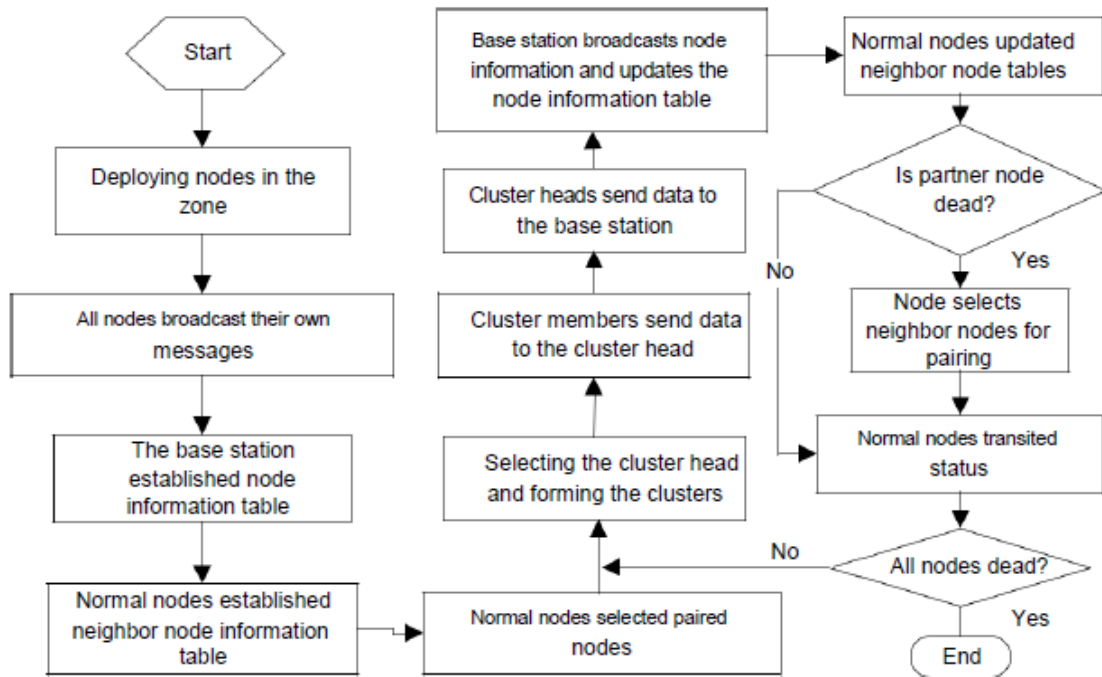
Start

Deploying nodes in the zone

All nodes broadcast their own messages

The base station established node information table

Normal nodes established neighbor node information table

Normal nodes selected paired nodes

Selecting the cluster head and forming the clusters

Cluster members send data to the cluster head

Cluster heads send data to the base station

Base station broadcasts node information and updates the node information table

Normal nodes updated neighbor node tables

Is partner node dead?

No

Yes

Node selects neighbor nodes for pairing

Normal nodes transited status

All nodes dead?

No

Yes

End